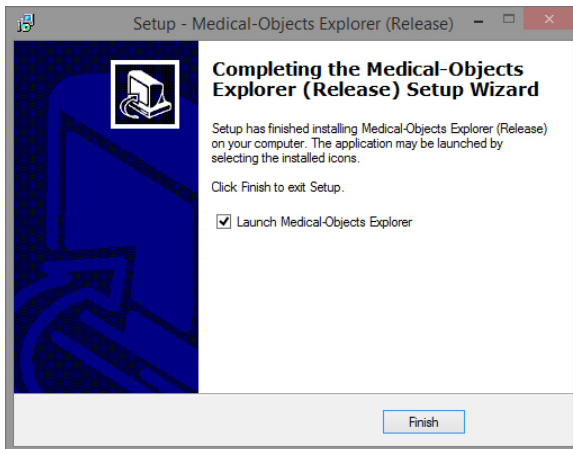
Setup - Medical-Objects Explorer (Release)

Completing the Medical-Objects Explorer (Release) Setup Wizard

Setup has finished installing Medical-Objects Explorer (Release) on your computer. The application may be launched by selecting the installed icons.

Click Finish to exit Setup.

Launch Medical-Objects Explorer

Finish